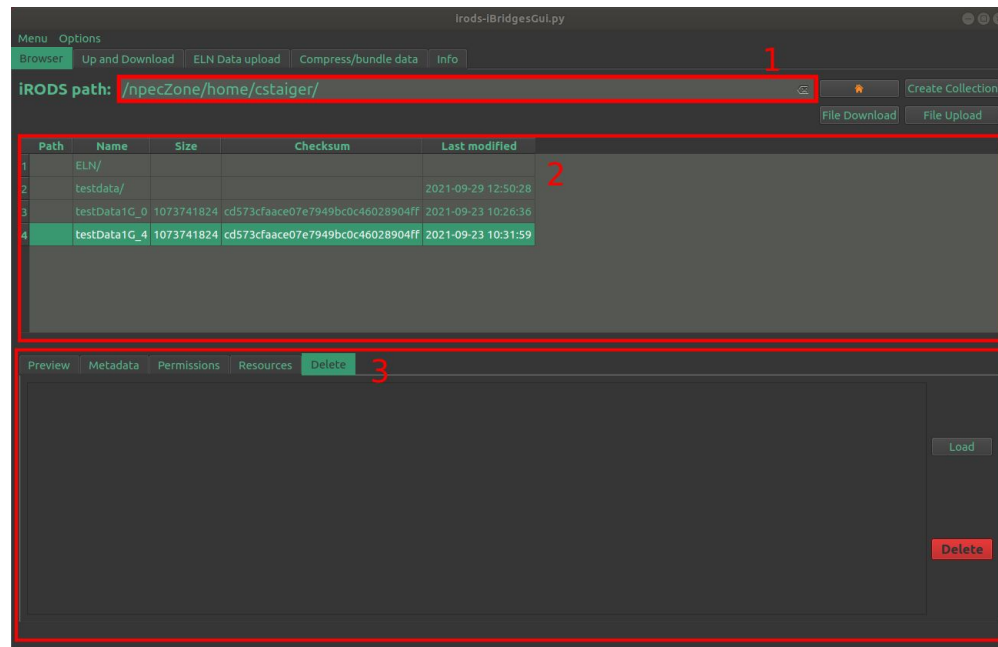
irods-iBridgesGui.py

Menu Options

Browser | Up and Download | ELN Data upload | Compress/bundle data | Info

1

iRODS path: /npecZone/home/cstaiger/

Create Collection

File Download | File Upload

| | Path | Name | Size | Checksum | Last modified |
|---|---|---|---|---|---|
| 1 | | ELN/ | | | |
| 2 | | testdata/ | | | 2021-09-29 12:50:28 |
| 3 | | testData1G_0 | 1073741824 | cd573cfaace07e7949bc0c46028904ff | 2021-09-23 10:26:36 |
| 4 | | testData1G_4 | 1073741824 | cd573cfaace07e7949bc0c46028904ff | 2021-09-23 10:31:59 |

2

Preview | Metadata | Permissions | Resources | Delete

3

Load

Delete